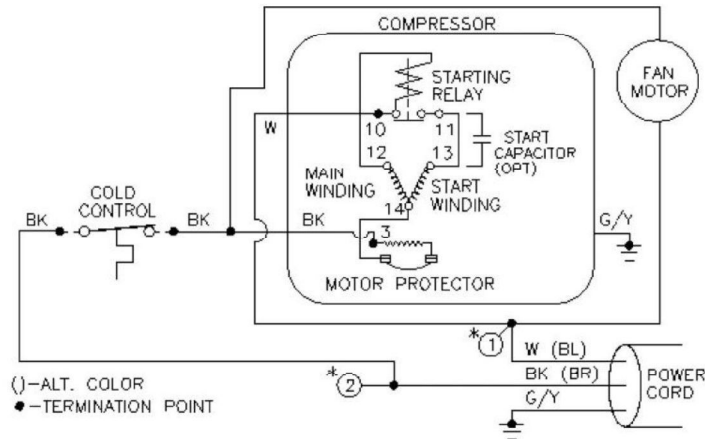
COMPRESSOR

STARTING RELAY

FAN MOTOR

W

10

11

12

13

START CAPACITOR (OPT)

MAIN WINDING

START WINDING

14

COLD CONTROL

BK

BK

BK

3

G/Y

MOTOR PROTECTOR

*1

W (BL)

*2

BK (BR)

POWER CORD

G/Y

()-ALT. COLOR
•-TERMINATION POINT